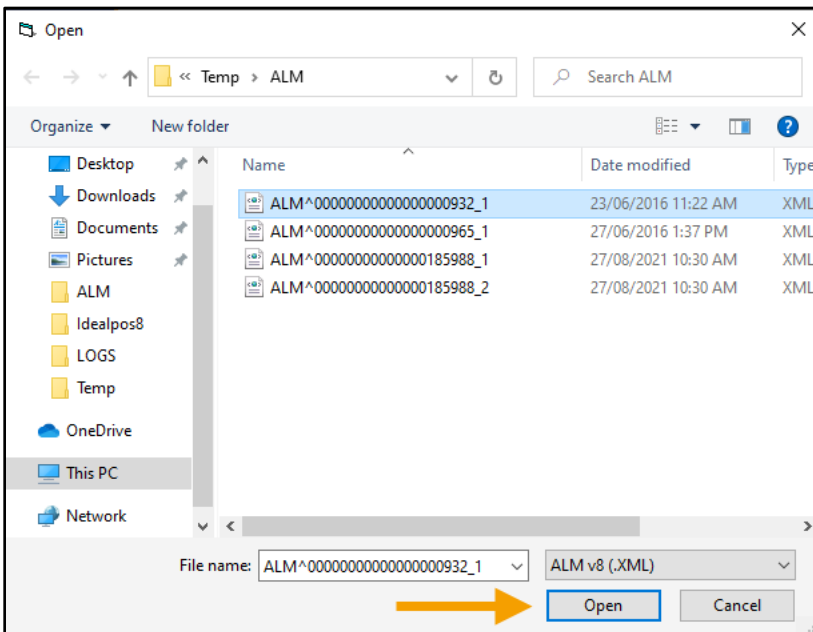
Open

« Temp > ALM

Search ALM

Organize ▾ New folder

Desktop
Downloads
Documents
Pictures
ALM
Idealpos8
LOGS
Temp
OneDrive
This PC
Network

| Name | Date modified | Type |
|---|---|---|
| ALM^00000000000000000932_1 | 23/06/2016 11:22 AM | XML |
| ALM^00000000000000000965_1 | 27/06/2016 1:37 PM | XML |
| ALM^00000000000000185988_1 | 27/08/2021 10:30 AM | XML |
| ALM^00000000000000185988_2 | 27/08/2021 10:30 AM | XML |

File name: ALM^00000000000000000932_1
ALM v8 (.XML)
Open
Cancel